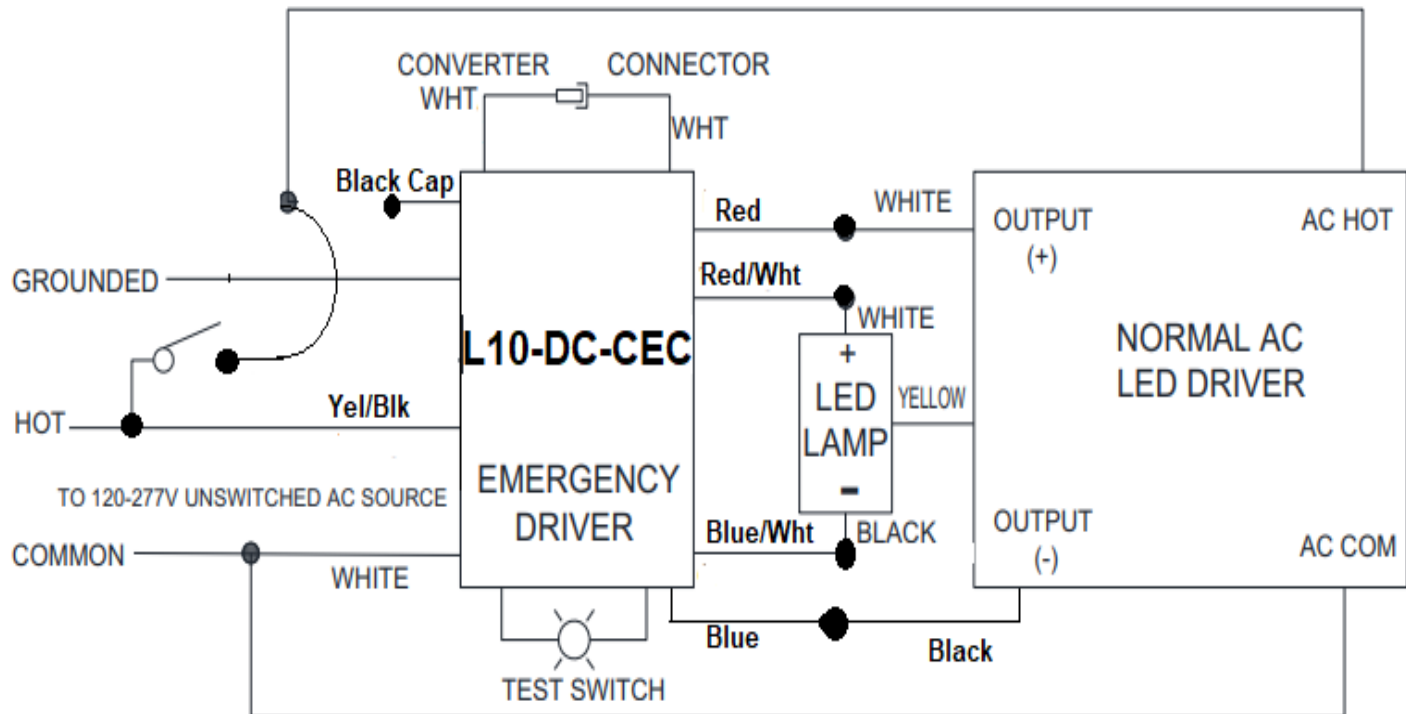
CONVERTER WHT

CONNECTOR

WHT

Black Cap

Red

WHITE

OUTPUT (+)

AC HOT

GROUNDED

Red/Wht

WHITE

L10-DC-CEC

+

LED LAMP

−

YELLOW

NORMAL AC LED DRIVER

HOT

Yel/Blk

TO 120-277V UNSWITCHED AC SOURCE

EMERGENCY DRIVER

Blue/Wht

BLACK

OUTPUT (-)

AC COM

COMMON

WHITE

Blue

Black

TEST SWITCH